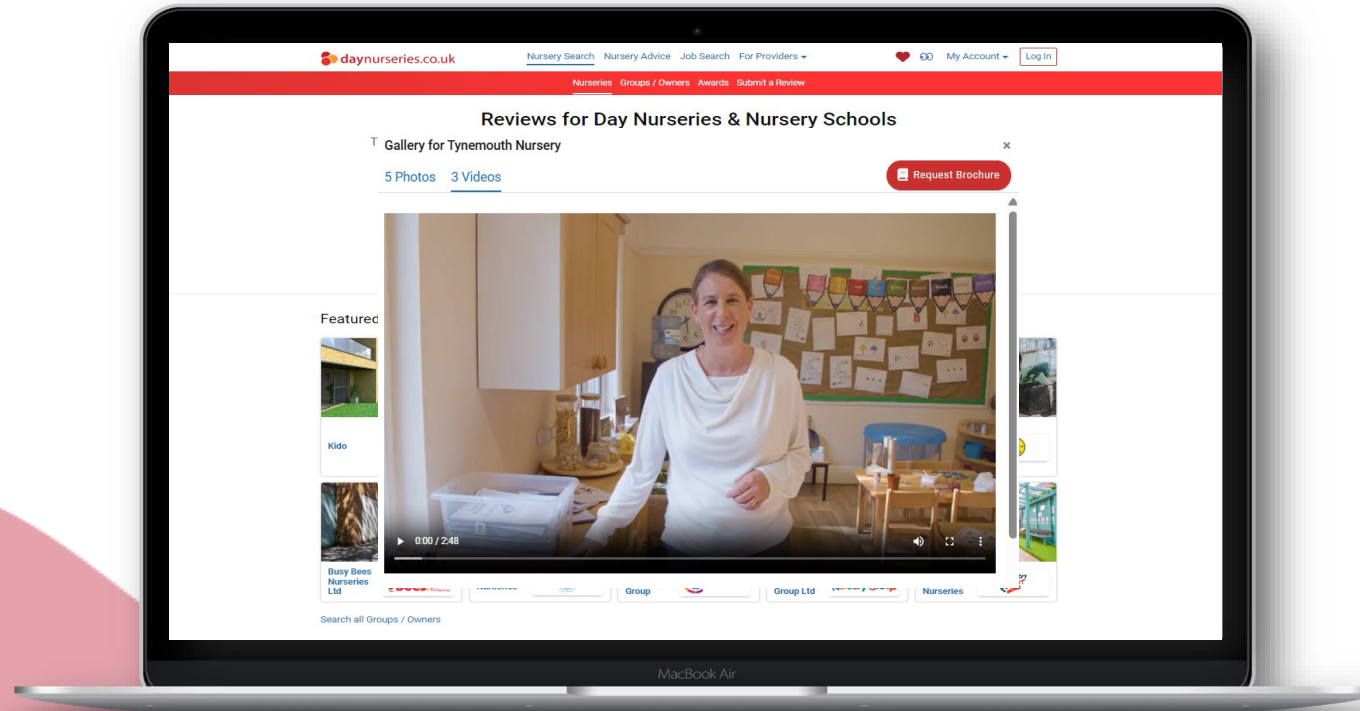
daynurseries.co.uk

Nursery Search Nursery Advice Job Search For Providers

My Account Log In

Nurseries Groups / Owners Awards Submit a Review

Reviews for Day Nurseries & Nursery Schools

T

Gallery for Tynemouth Nursery

×

5 Photos 3 Videos

Request Brochure

0:00 / 2:48

Featured

Kido

Busy Bees Nurseries Ltd

Group

Group Ltd

Nurseries

Search all Groups / Owners

MacBook Air